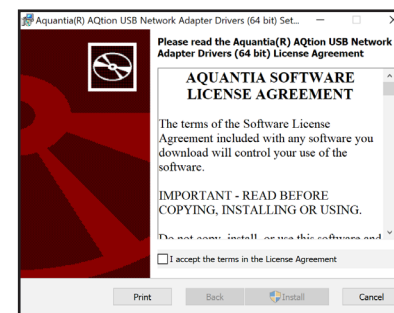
Aquantia(R) AQtion USB Network Adapter Drivers (64 bit) Set...

Please read the Aquantia(R) AQtion USB Network Adapter Drivers (64 bit) License Agreement

AQUANTIA SOFTWARE LICENSE AGREEMENT

The terms of the Software License Agreement included with any software you download will control your use of the software.

IMPORTANT - READ BEFORE COPYING, INSTALLING OR USING.

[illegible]

I accept the terms in the License Agreement

Print Back Install Cancel